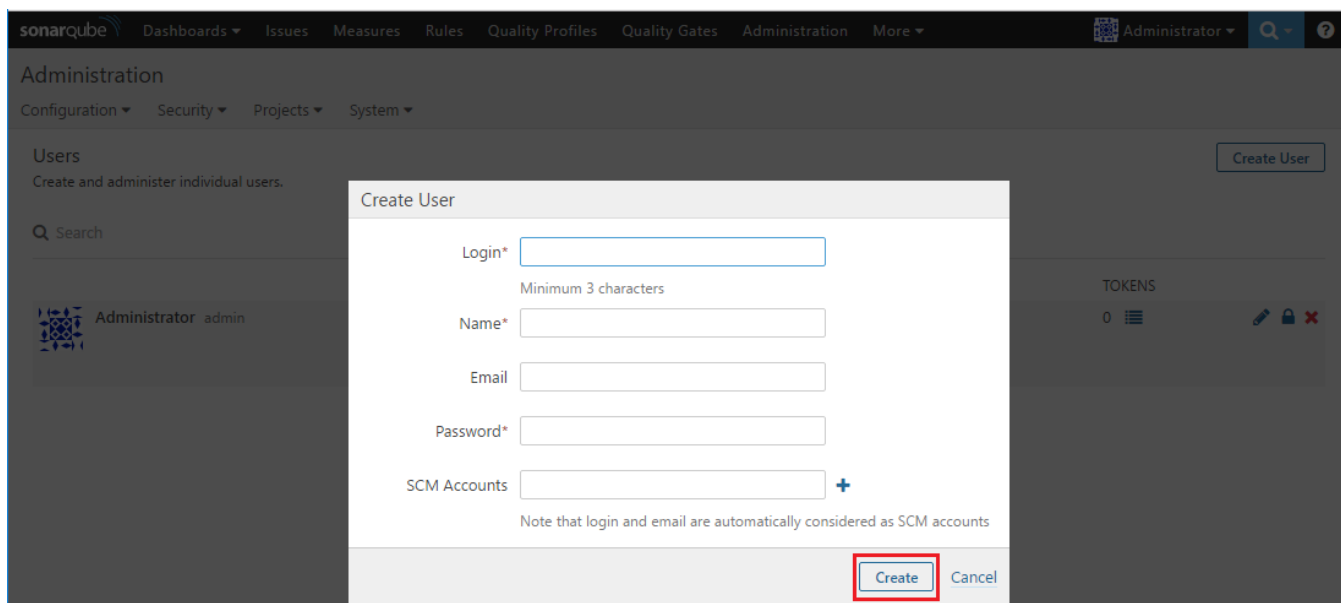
sonarqube Dashboards ▾ Issues Measures Rules Quality Profiles Quality Gates Administration More ▾ Administrator ▾

Administration

Configuration ▾ Security ▾ Projects ▾ System ▾

Users

Create and administer individual users.

Create User

Search

TOKENS

Administrator admin

0

Create User

Login*

Minimum 3 characters

Name*

Email

Password*

SCM Accounts +

Note that login and email are automatically considered as SCM accounts

Create Cancel